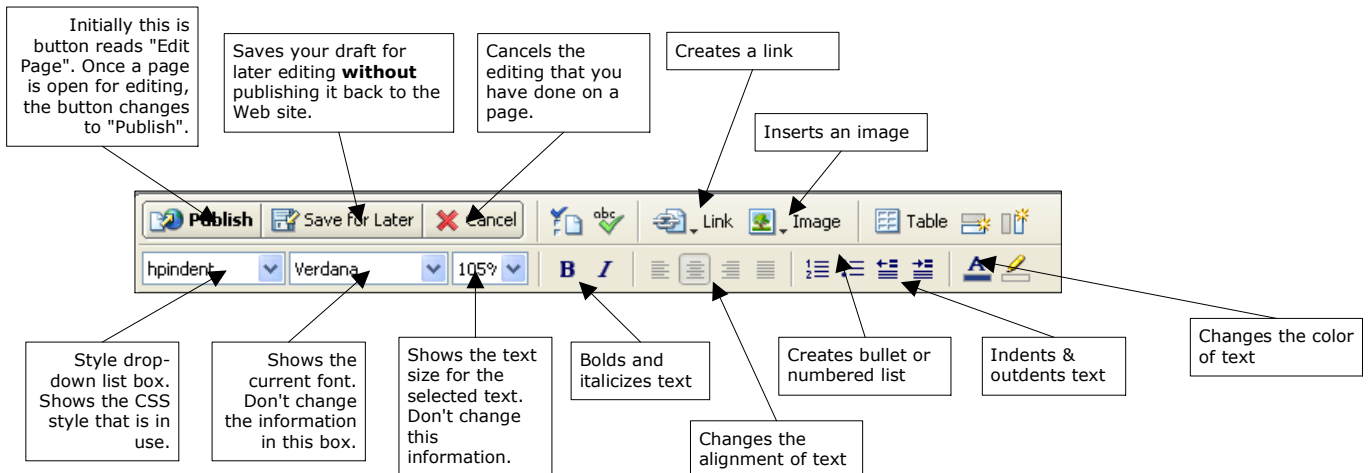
Initially this is button reads "Edit Page". Once a page is open for editing, the button changes to "Publish".

Saves your draft for later editing **without** publishing it back to the Web site.

Cancels the editing that you have done on a page.

Creates a link

Inserts an image

Publish

Save for Later

Cancel

Link

Image

Table

hpindent

Verdana

105%

B

I

Style drop-down list box. Shows the CSS style that is in use.

Shows the current font. Don't change the information in this box.

Shows the text size for the selected text. Don't change this information.

Bolds and italicizes text

Changes the alignment of text

Creates bullet or numbered list

Indents & outdents text

Changes the color of text